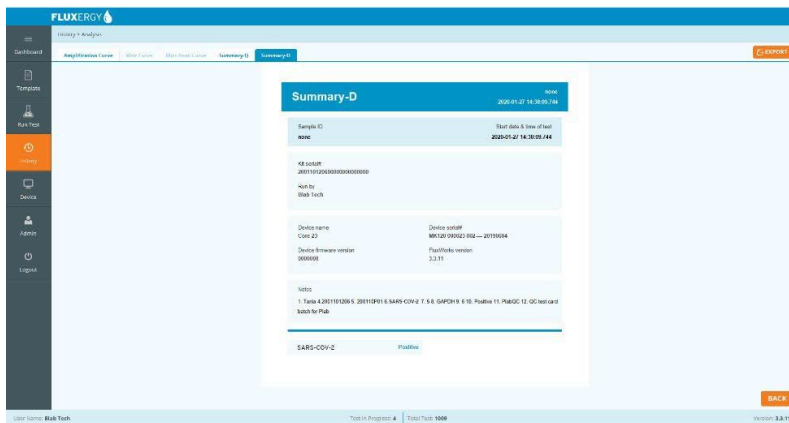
FLUXERGY

History > Analysis

Dashboard
Template
Run Test
History
Device
Admin
Logout

Amplification Curve | Melt Curve | Melt Peak Curve | Summary-D | Summary-D

EXPORT

Summary-D
none
2020-01-27 14:30:09.744

Sample ID
none
Start date & time of test
2020-01-27 14:30:09.744

Kit serial#
200110120600000000000000

Run by
Blab Tech

Device name
Core 23
Device serial#
MK120 000023 002 — 20190604

Device firmware version
0000008
FluxWorks version
3.3.11

Notes
1. Tardis 4.2001101206 5. 200110P01 6.SARS-COV-2 7. 5 8. GAPDH 9. 6 10. Positive 11. PlabQC 12. QC test card batch for Plab

SARS-COV-2
Positive

BACK

User Name: Blab Tech
Test in Progress: 4 | Total Test: 1000
Version: 3.3.11